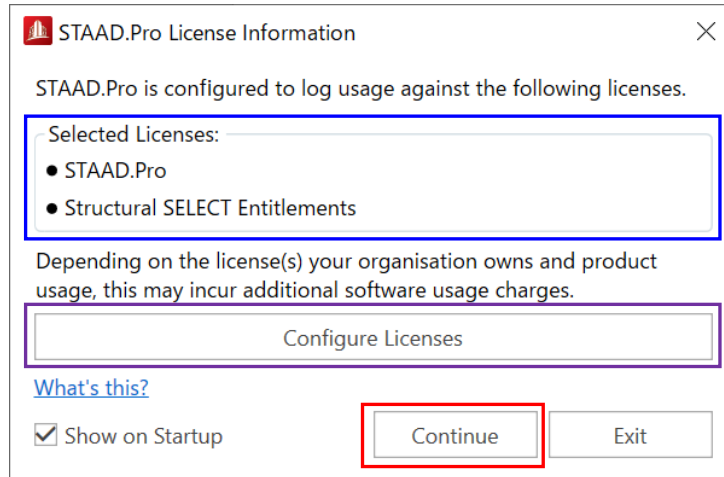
STAAD.Pro License Information

STAAD.Pro is configured to log usage against the following licenses.

Selected Licenses:
● STAAD.Pro
● Structural SELECT Entitlements

Depending on the license(s) your organisation owns and product usage, this may incur additional software usage charges.

Configure Licenses

What's this?

Show on Startup

Continue

Exit